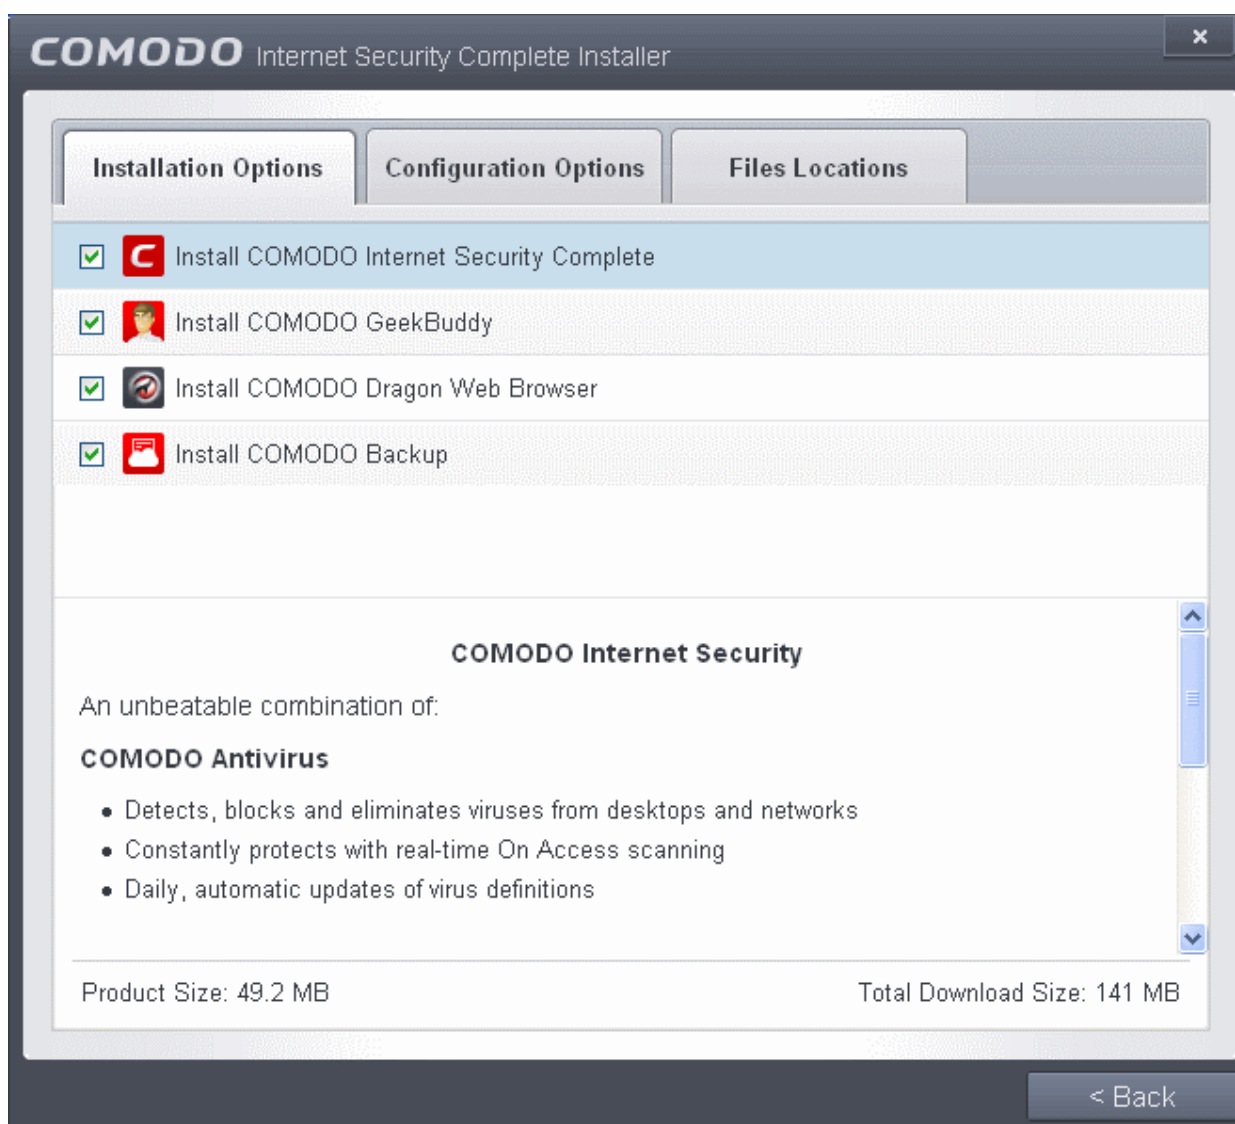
COMODO Internet Security Complete Installer

×

Installation Options | Configuration Options | Files Locations

Install COMODO Internet Security Complete

Install COMODO GeekBuddy

Install COMODO Dragon Web Browser

Install COMODO Backup

COMODO Internet Security

An unbeatable combination of:

COMODO Antivirus

• Detects, blocks and eliminates viruses from desktops and networks
• Constantly protects with real-time On Access scanning
• Daily, automatic updates of virus definitions

Product Size: 49.2 MB

Total Download Size: 141 MB

< Back